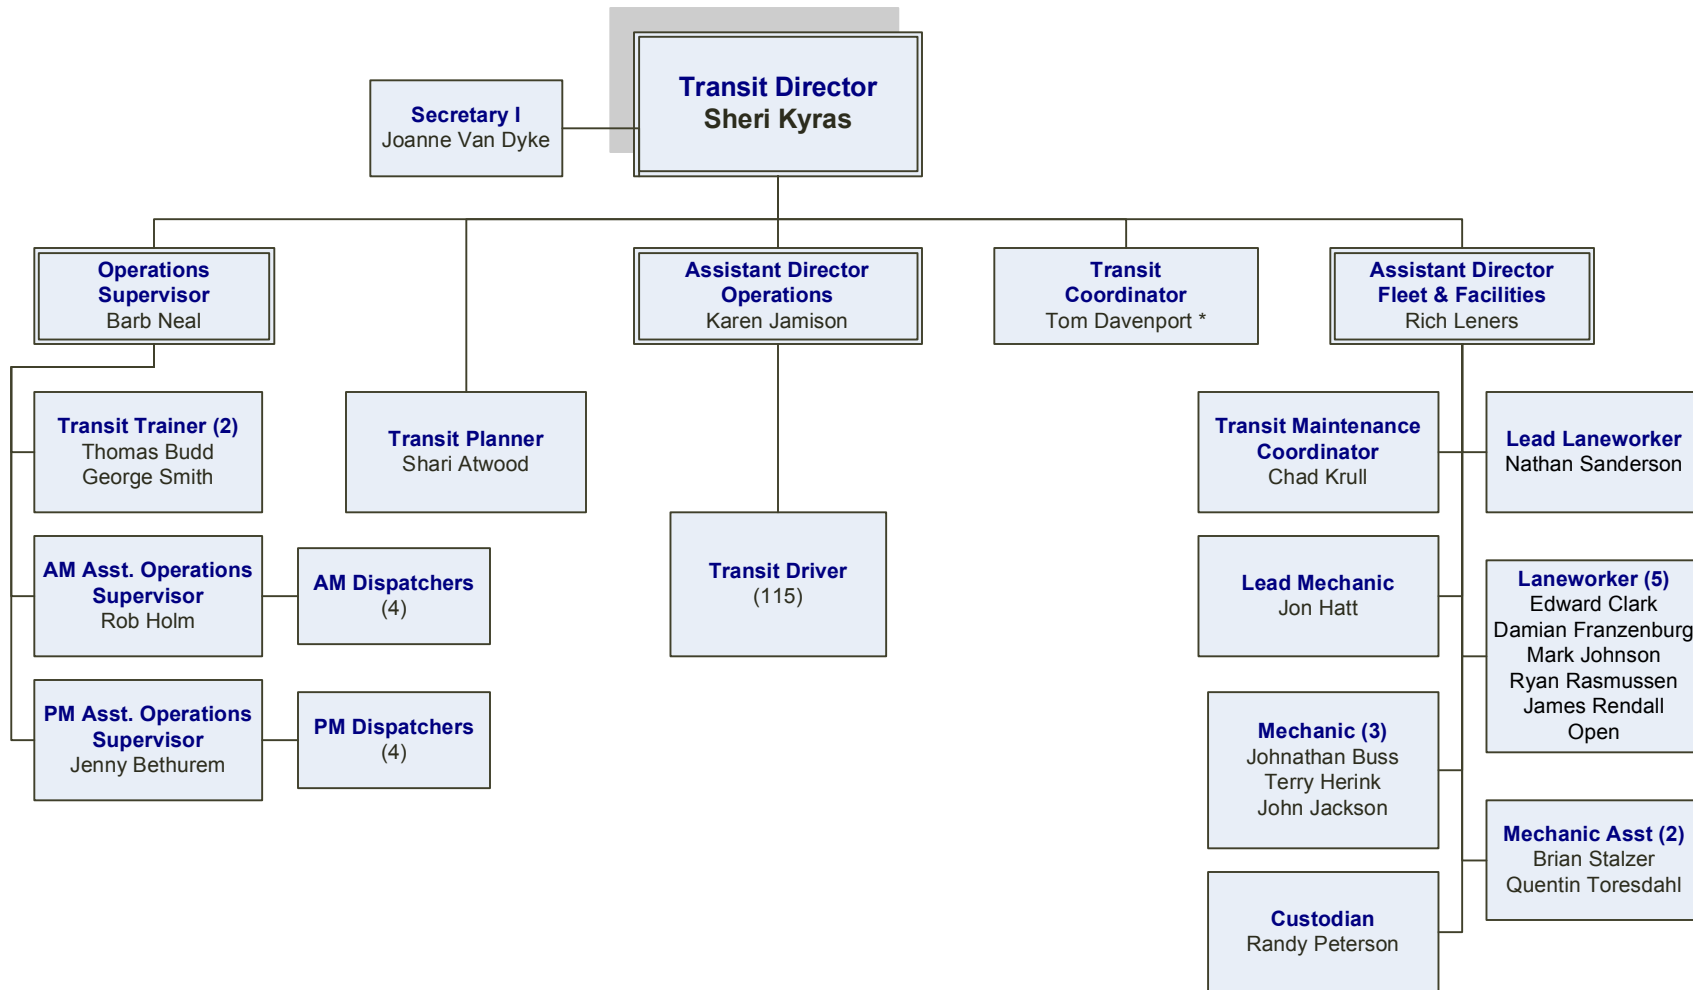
Transit Director
Sheri Kyras

Secretary I
Joanne Van Dyke

Operations Supervisor
Barb Neal

Assistant Director Operations
Karen Jamison

Transit Coordinator
Tom Davenport *

Assistant Director Fleet & Facilities
Rich Leners

Transit Trainer (2)
Thomas Budd
George Smith

Transit Planner
Shari Atwood

AM Asst. Operations Supervisor
Rob Holm

AM Dispatchers
(4)

PM Asst. Operations Supervisor
Jenny Bethurem

PM Dispatchers
(4)

Transit Driver
(115)

Transit Maintenance Coordinator
Chad Krull

Lead Laneworker
Nathan Sanderson

Lead Mechanic
Jon Hatt

Laneworker (5)
Edward Clark
Damian Franzenburg
Mark Johnson
Ryan Rasmussen
James Rendall
Open

Mechanic (3)
Johnathan Buss
Terry Herink
John Jackson

Mechanic Asst (2)
Brian Stalzer
Quentin Toresdahl

Custodian
Randy Peterson